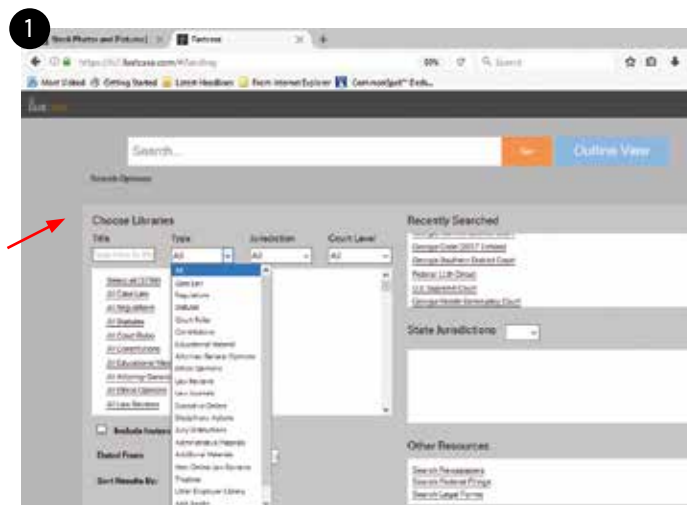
1

Stock Photos and Pictures | Fastcase

https://fc7.fastcase.com/#/landing

Search

Most Visited Getting Started Latest Headlines From Internet Explorer CommonSpot™ Dash...

Search...

Go

Outline View

Search Options

Choose Libraries

Title

Type

Jurisdiction

Court Level

All

All

All

Select all (1790)

All Case Law

All Regulations

All Statutes

All Court Rules

All Constitutions

All Educational Materials

All Attorney General Opinions

All Ethics Opinions

All Law Reviews

All

Case Law

Regulations

Statutes

Court Rules

Constitutions

Educational Material

Attorney General Opinions

Ethics Opinions

Law Reviews

Law Journals

Executive Orders

Newsletters

Jury Instructions

Administrative Materials

Additional Materials

Non-Online Law Reviews

Treatise

Include Instructions

Dated From

Sort Results By:

Recently Searched

Georgia Code (2017 Edition)

Georgia Southern District Court

Federal 11th Circuit

U.S. Supreme Court

Georgia Middle Bankruptcy Court

State Jurisdictions

Other Resources

Search Newspapers

Search Federal Filings

Search Legal Forms